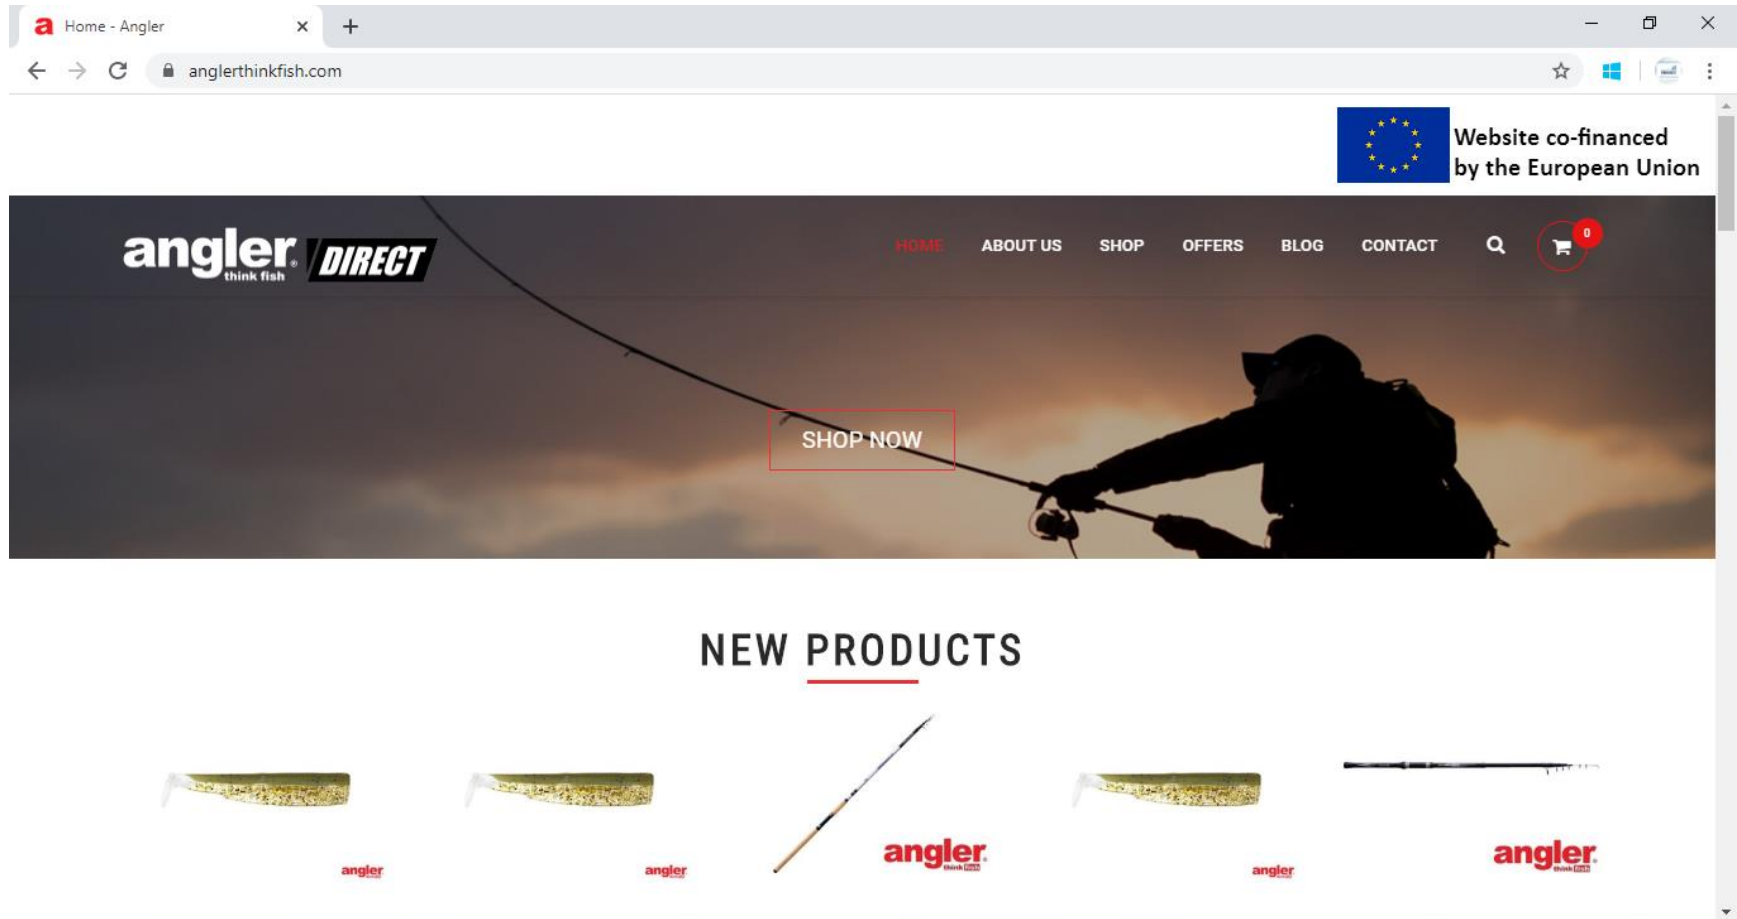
Home - Angler
anglerthinkfish.com

Website co-financed by the European Union

angler think fish DIRECT

HOME ABOUT US SHOP OFFERS BLOG CONTACT

0

SHOP NOW

NEW PRODUCTS

angler
angler
angler
angler
angler